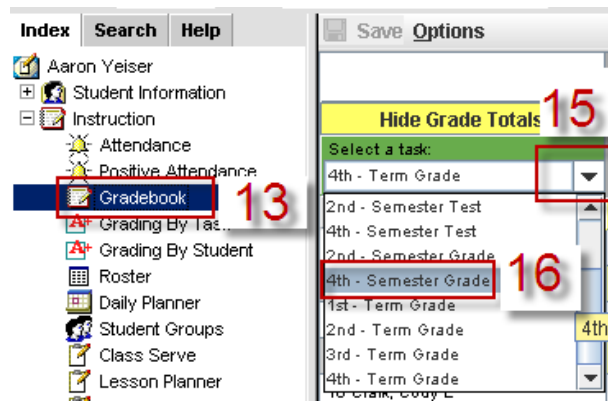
Index Search Help

Aaron Yeiser
Student Information
Instruction
Attendance
Positive Attendance
Gradebook
13
Grading By Tas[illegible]
Grading By Student
Roster
Daily Planner
Student Groups
Class Serve
Lesson Planner

Save Options

Hide Grade Totals
15
Select a task:
4th - Term Grade
2nd - Semester Test
4th - Semester Test
2nd - Semester Grade
4th - Semester Grade
16
1st - Term Grade
2nd - Term Grade
3rd - Term Grade
4th - Term Grade
4th
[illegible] Craik, Cody E